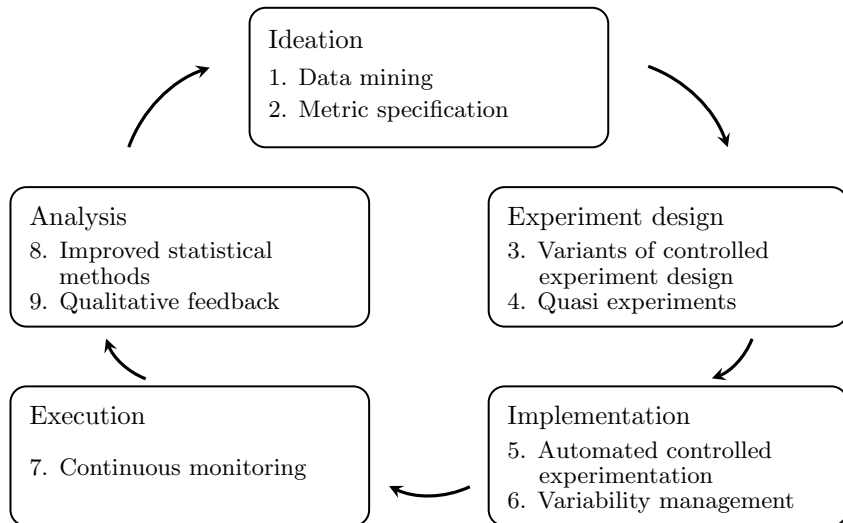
Ideation
1. Data mining
2. Metric specification

Experiment design
3. Variants of controlled experiment design
4. Quasi experiments

Implementation
5. Automated controlled experimentation
6. Variability management

Execution
7. Continuous monitoring

Analysis
8. Improved statistical methods
9. Qualitative feedback